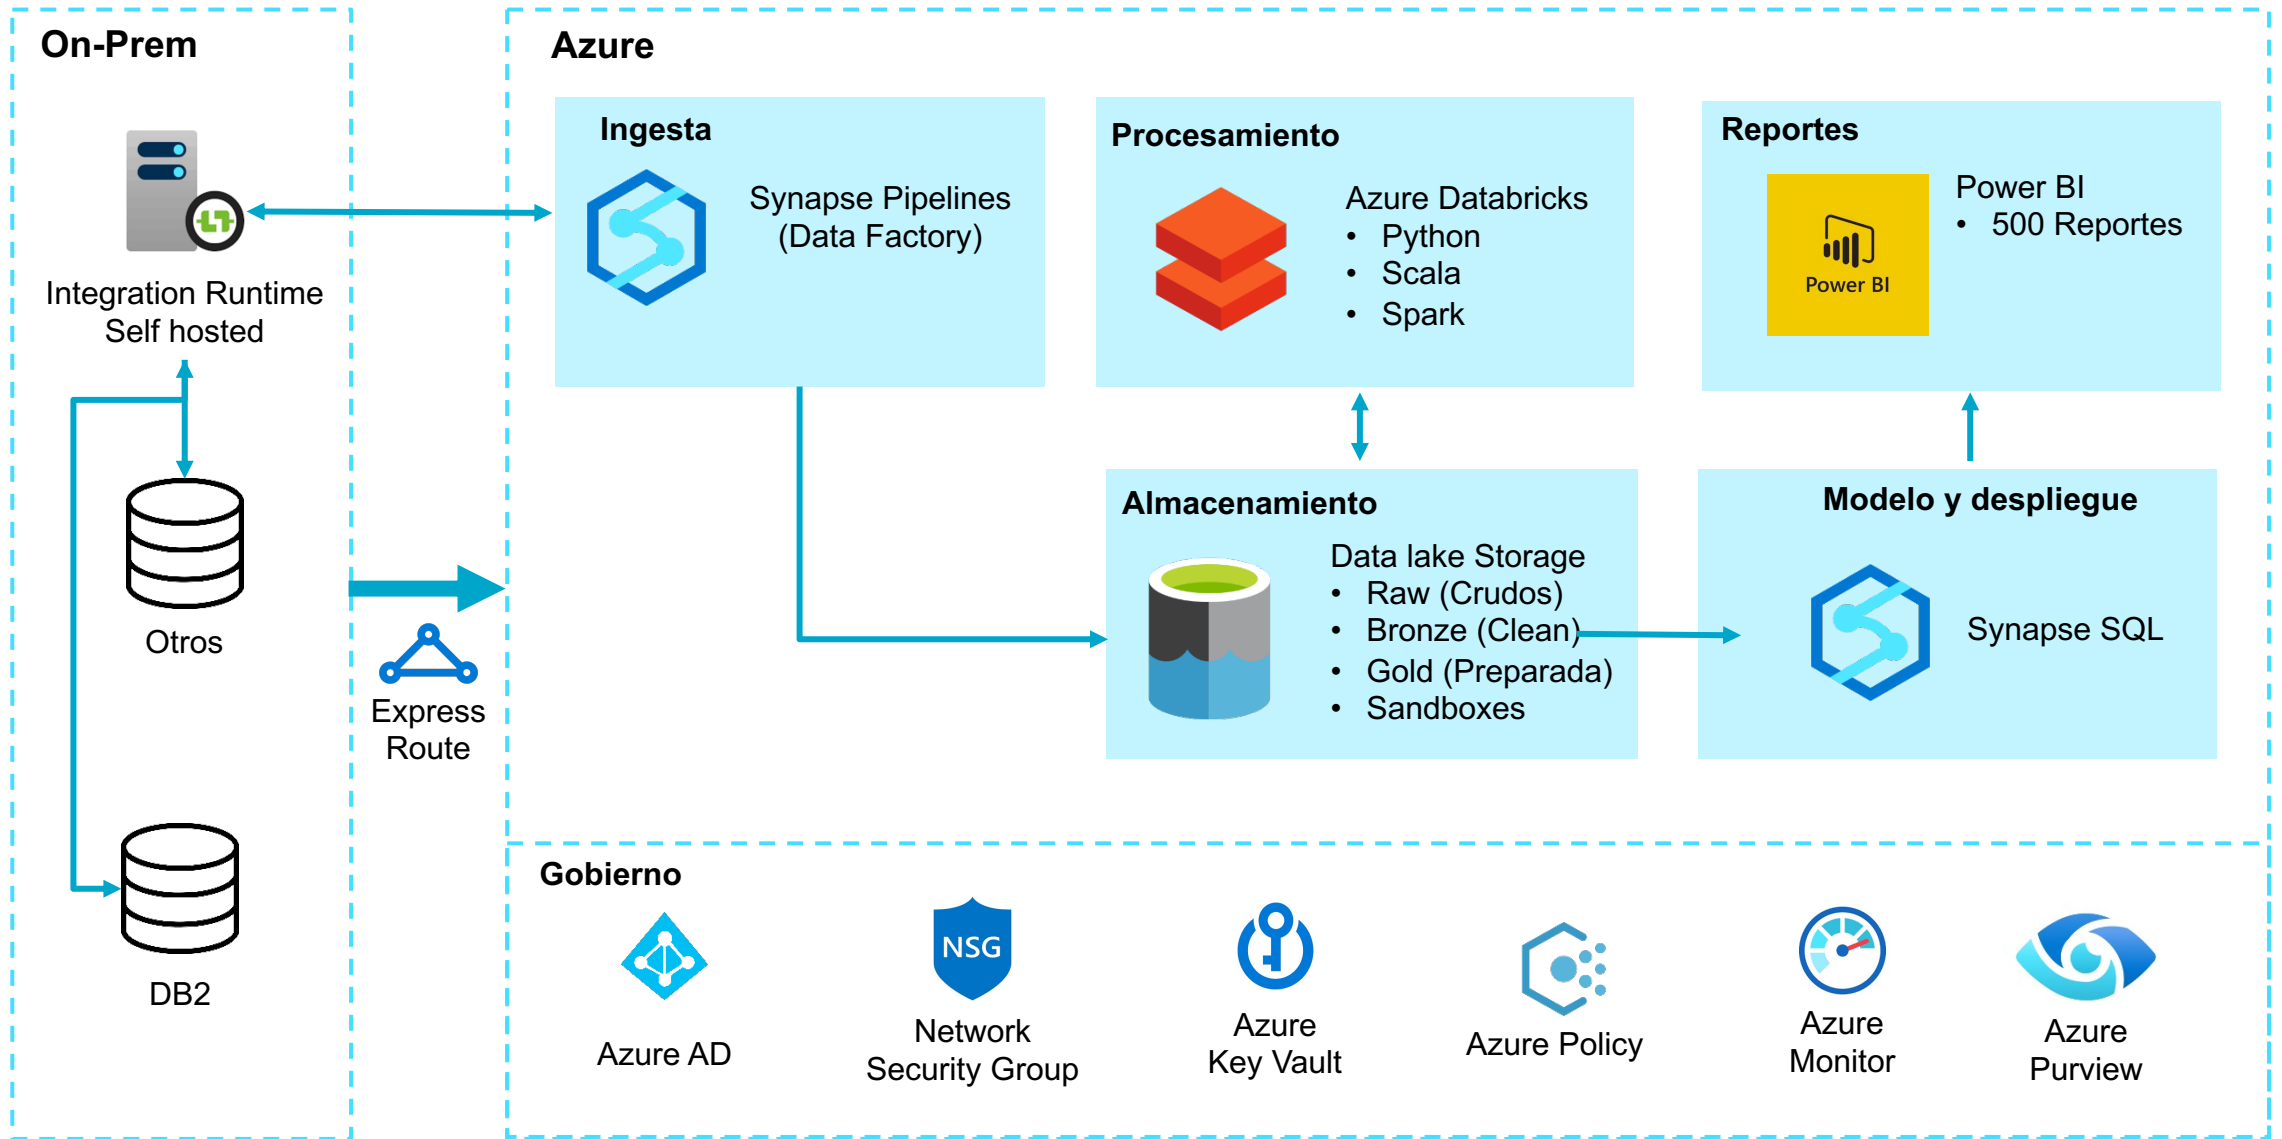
On-Prem

Integration Runtime Self hosted

Otros

DB2

Express Route

Azure

Ingesta

Synapse Pipelines (Data Factory)

Procesamiento

Azure Databricks
• Python
• Scala
• Spark

Reportes

Power BI

Power BI
• 500 Reportes

Almacenamiento

Data lake Storage
• Raw (Crudos)
• Bronze (Clean)
• Gold (Preparada)
• Sandboxes

Modelo y despliegue

Synapse SQL

Gobierno

Azure AD

NSG

Network Security Group

Azure Key Vault

Azure Policy

Azure Monitor

Azure Purview